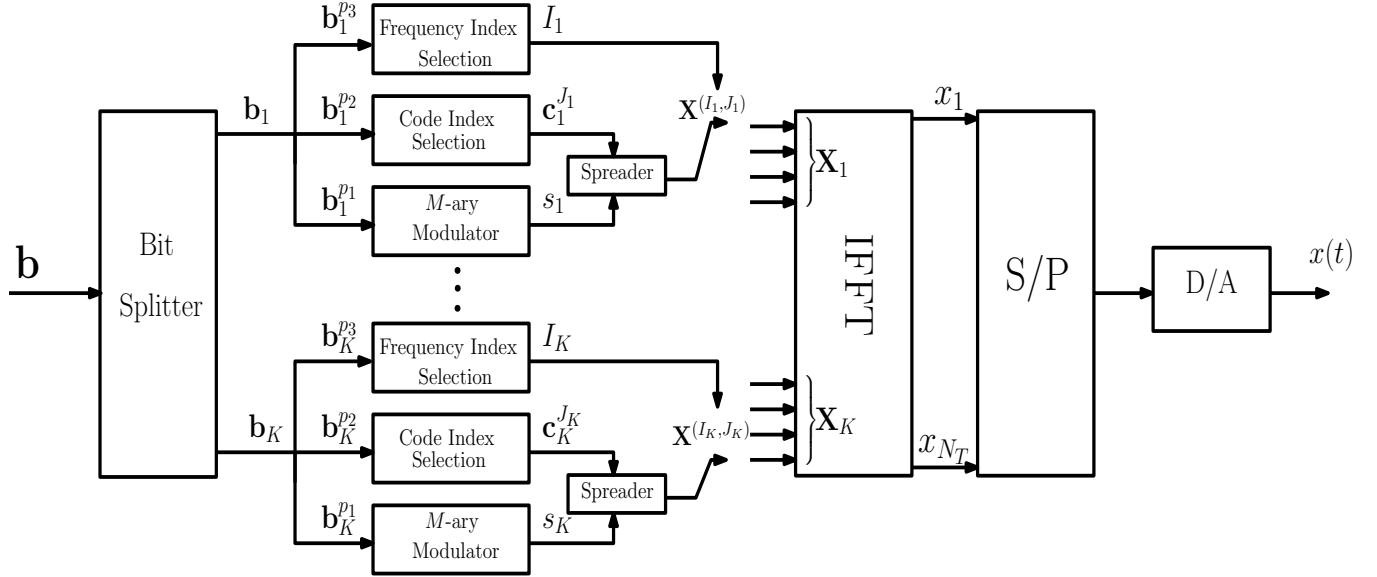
$\mathbf{b}$

Bit Splitter

$\mathbf{b}_1$

$\mathbf{b}_1^{p_3}$

Frequency Index Selection

$I_1$

$\mathbf{b}_1^{p_2}$

Code Index Selection

$\mathbf{c}_1^{J_1}$

$\mathbf{X}^{(I_1,J_1)}$

Spreader

$\mathbf{b}_1^{p_1}$

$M$-ary Modulator

$s_1$

$\mathbf{X}_1$

$\mathbf{b}_K$

$\mathbf{b}_K^{p_3}$

Frequency Index Selection

$I_K$

$\mathbf{b}_K^{p_2}$

Code Index Selection

$\mathbf{c}_K^{J_K}$

$\mathbf{X}^{(I_K,J_K)}$

Spreader

$\mathbf{b}_K^{p_1}$

$M$-ary Modulator

$s_K$

$\mathbf{X}_K$

IFFT

$x_1$

$x_{N_T}$

S/P

D/A

$x(t)$